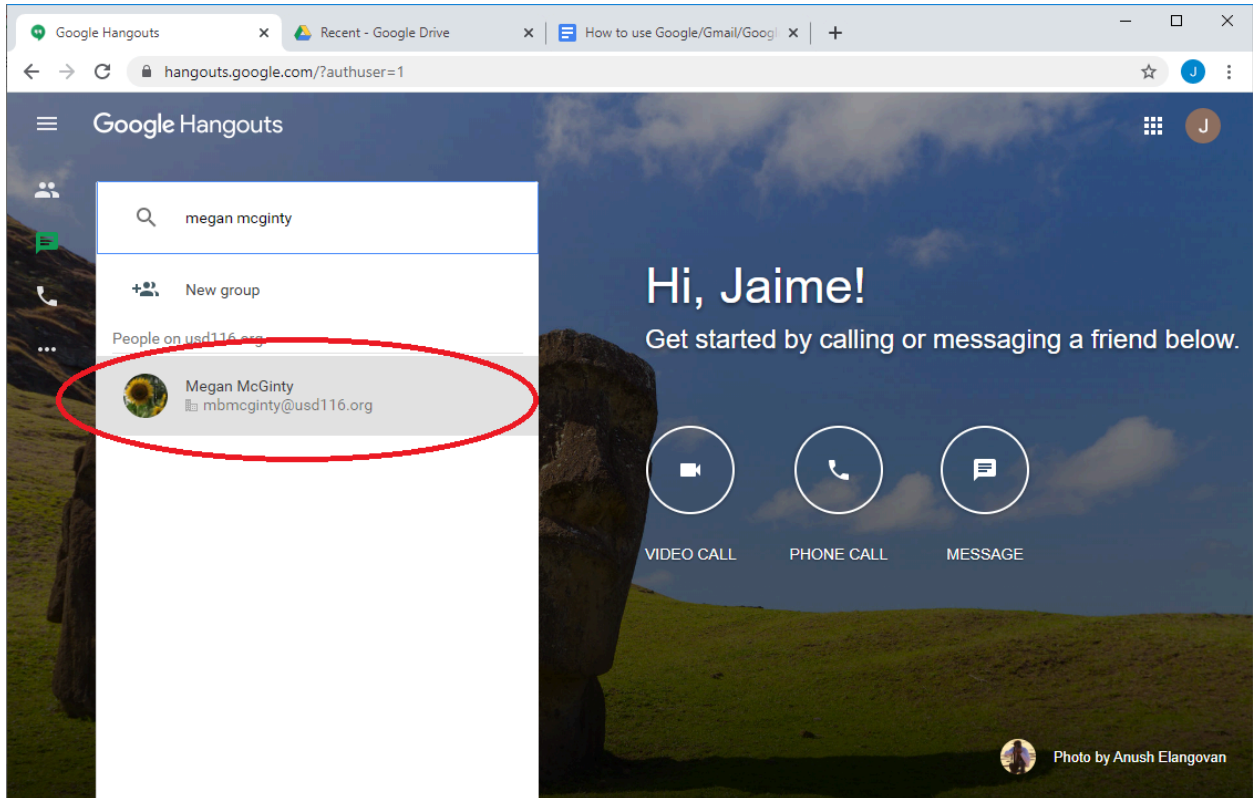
Google Hangouts
Recent - Google Drive
How to use Google/Gmail/Googl
hangouts.google.com/?authuser=1
J

Google Hangouts
J

megan mcginty

New group

People on usd116.org

Megan McGinty
mbmcginty@usd116.org

Hi, Jaime!
Get started by calling or messaging a friend below.

VIDEO CALL
PHONE CALL
MESSAGE

Photo by Anush Elangovan